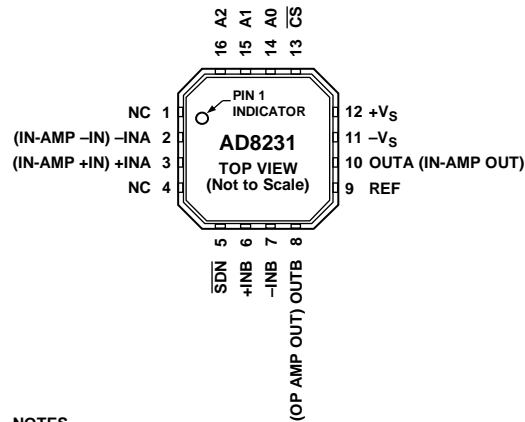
16 A2
15 A1
14 A0
13 $\overline{CS}$

NC 1
(IN-AMP –IN) –INA 2
(IN-AMP +IN) +INA 3
NC 4

PIN 1 INDICATOR
AD8231
TOP VIEW
(Not to Scale)

12 $+V_S$
11 $-V_S$
10 OUTA (IN-AMP OUT)
9 REF

5 $\overline{SDN}$
6 +INB
7 –INB
8 OUTB (OP AMP OUT)

NOTES